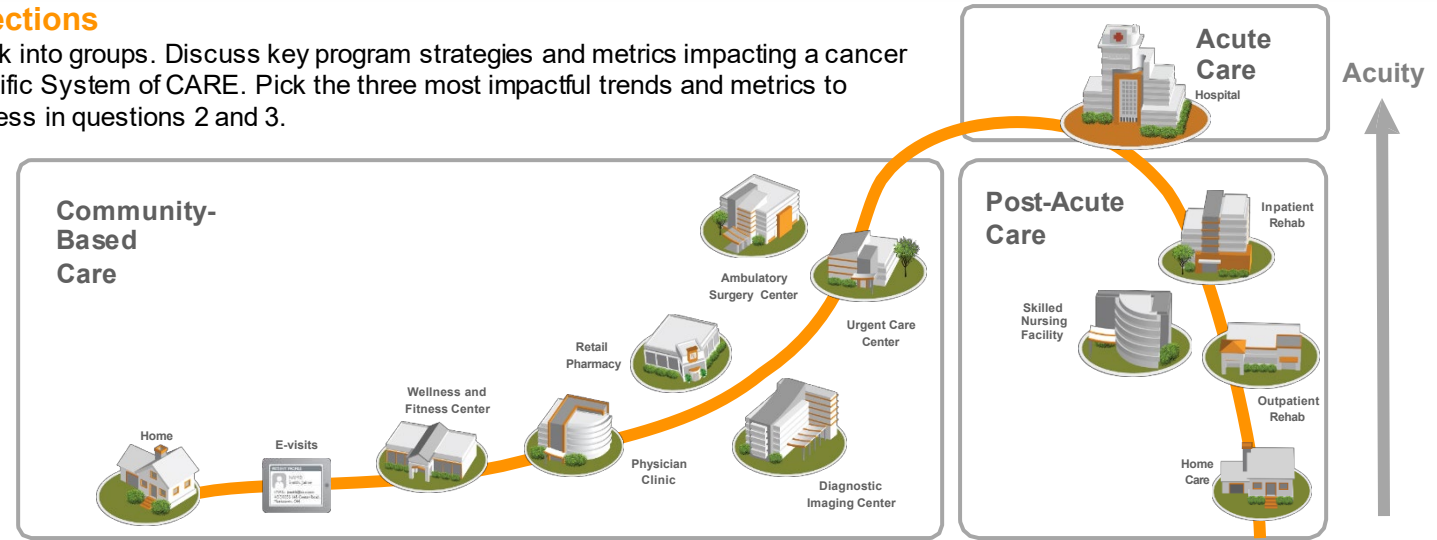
ections

k into groups. Discuss key program strategies and metrics impacting a cancer ific System of CARE. Pick the three most impactful trends and metrics to ess in questions 2 and 3.

Acute Care
Hospital

Acuity

Community-Based Care

Post-Acute Care

Inpatient Rehab

Ambulatory Surgery Center

Urgent Care Center

Skilled Nursing Facility

Retail Pharmacy

Wellness and Fitness Center

Outpatient Rehab

Home

E-visits

Physician Clinic

Diagnostic Imaging Center

Home Care